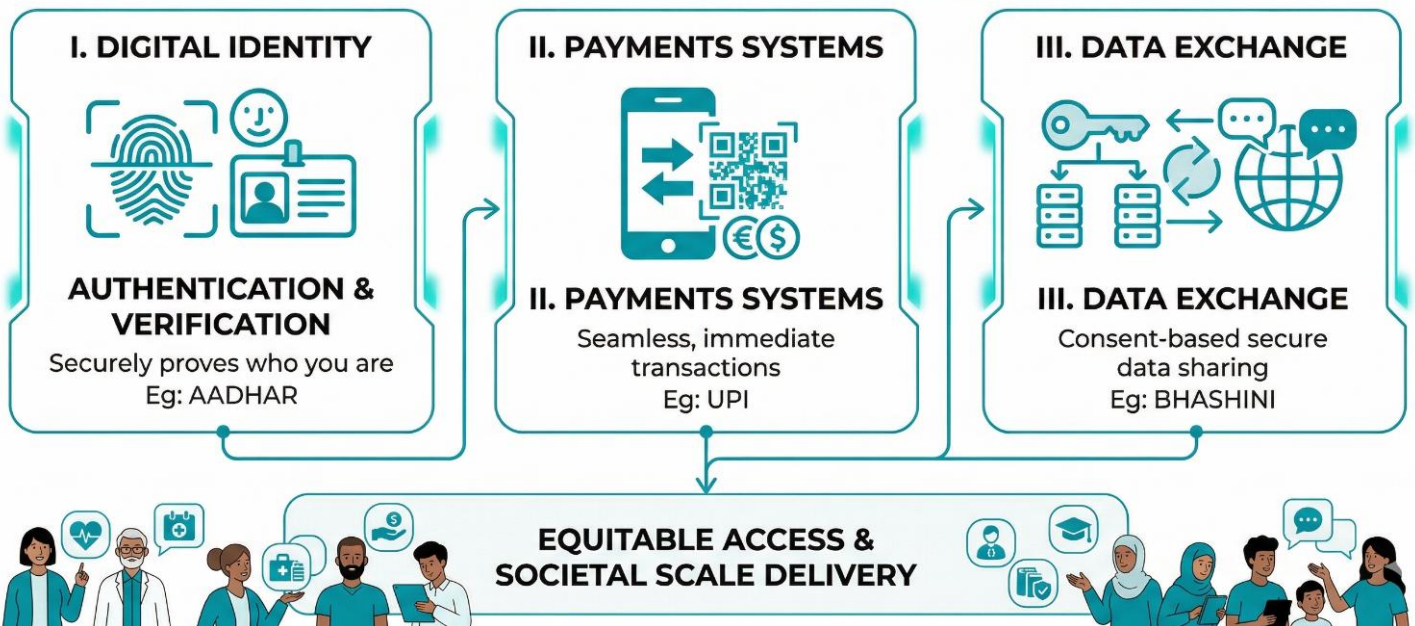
I. DIGITAL IDENTITY

AUTHENTICATION & VERIFICATION

Securely proves who you are
Eg: AADHAR

II. PAYMENTS SYSTEMS

II. PAYMENTS SYSTEMS

Seamless, immediate transactions
Eg: UPI

III. DATA EXCHANGE

III. DATA EXCHANGE

Consent-based secure data sharing
Eg: BHASHINI

EQUITABLE ACCESS & SOCIETAL SCALE DELIVERY